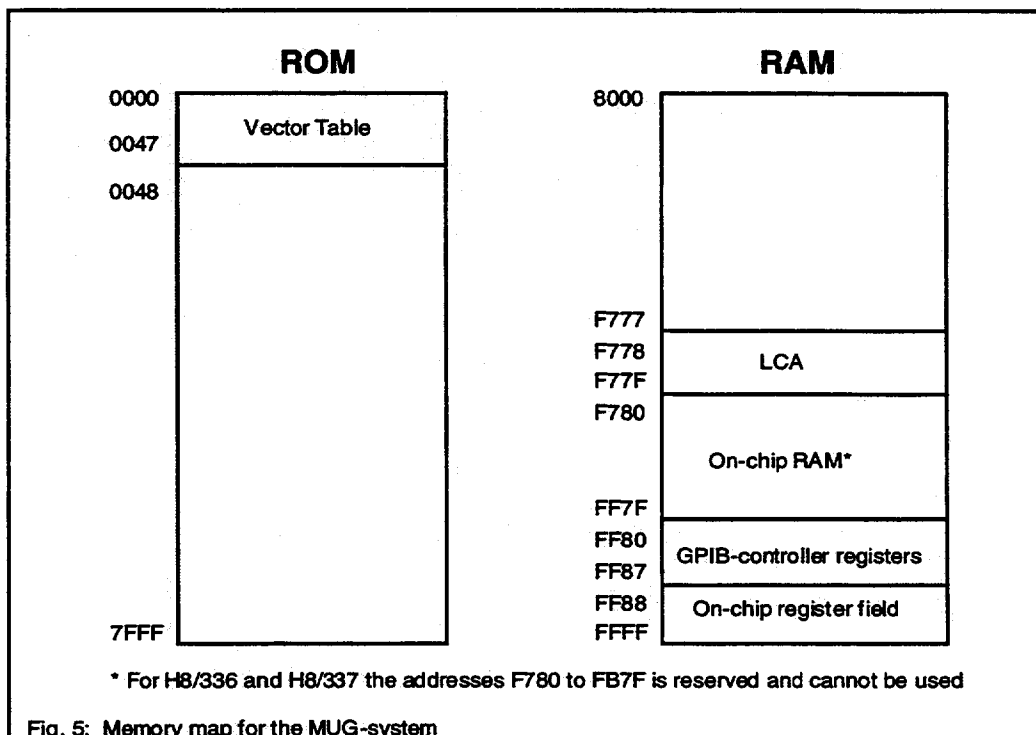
ROM

0000
0047
0048
7FFF

Vector Table

RAM

8000
F777
F778
F77F
F780
FF7F
FF80
FF87
FF88
FFFF

LCA

On-chip RAM*

GPIB-controller registers

On-chip register field

* For H8/336 and H8/337 the addresses F780 to FB7F is reserved and cannot be used

Fig. 5: Memory map for the MUG-system